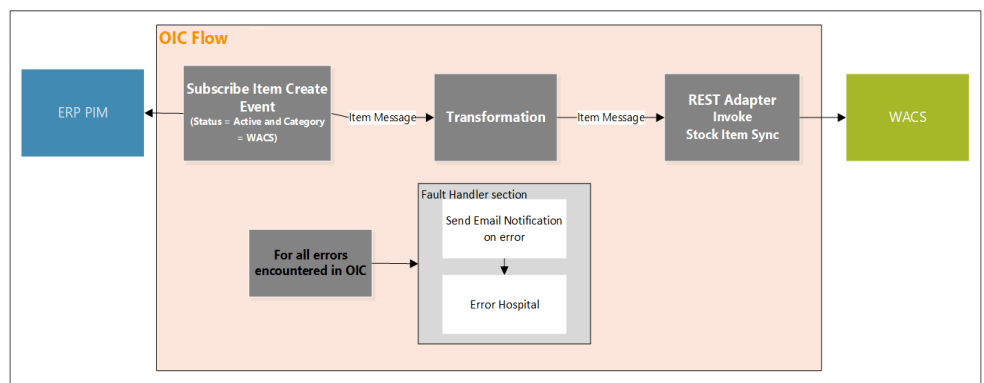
OIC Flow

ERP PIM

Subscribe Item Create Event
(Status = Active and Category = WACS)

Item Message

Transformation

Item Message

REST Adapter
Invoke
Stock Item Sync

WACS

Fault Handler section

Send Email Notification on error

Error Hospital

For all errors encountered in OIC